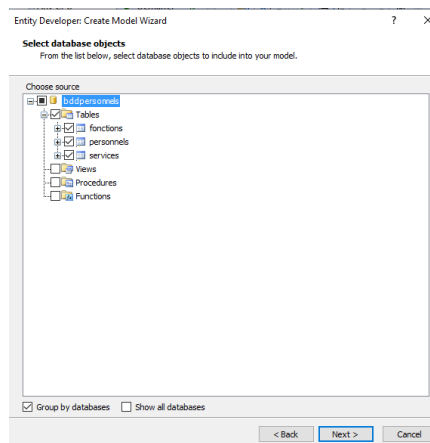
Entity Developer: Create Model Wizard

?

×

Select database objects

From the list below, select database objects to include into your model.

Choose source

bddpersonnels

Tables

fonctions

personnels

services

Views

Procedures

Functions

Group by databases

Show all databases

< Back

Next >

Cancel